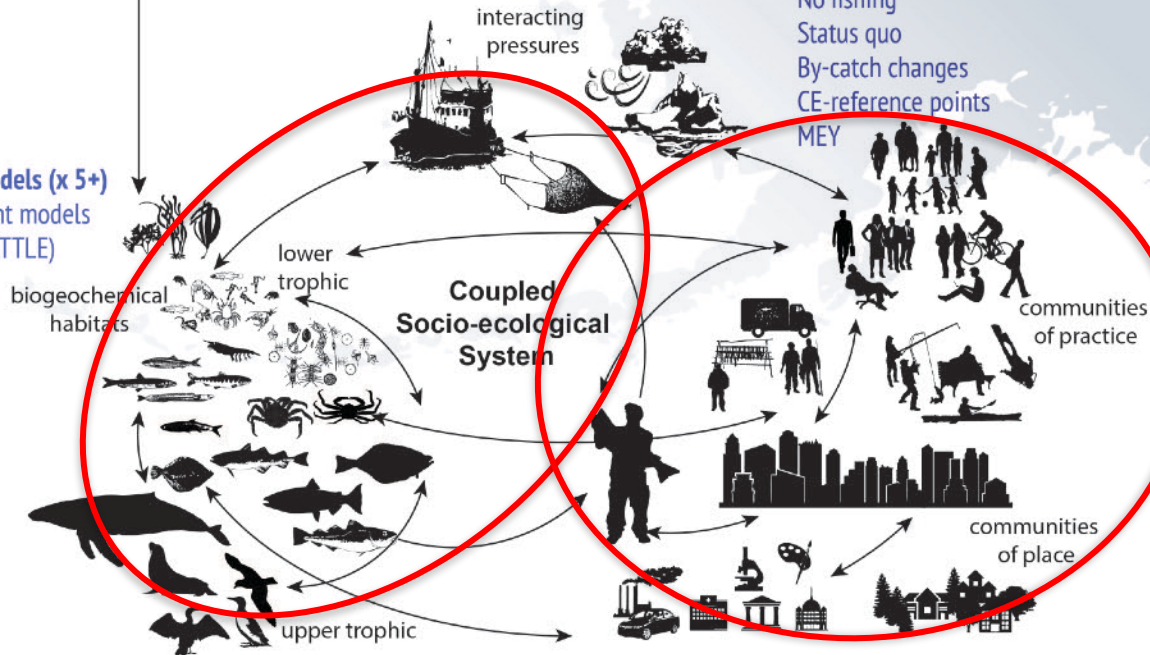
interacting pressures

No fishing
Status quo
By-catch changes
CE-reference points
MEY

dels (x 5+)
nt models
TTLE)

lower trophic

biogeochemical habitats

Coupled Socio-ecological System

communities of practice

communities of place

upper trophic